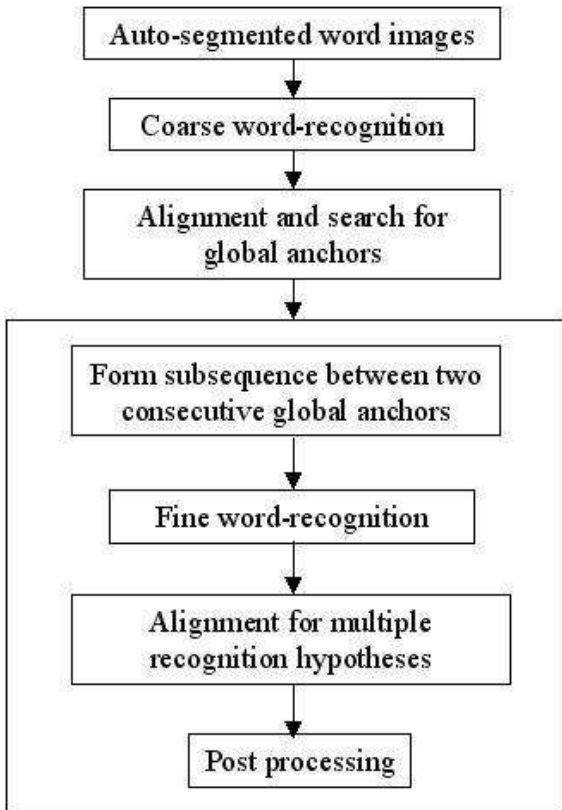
Auto-segmented word images

Coarse word-recognition

Alignment and search for global anchors

Form subsequence between two consecutive global anchors

Fine word-recognition

Alignment for multiple recognition hypotheses

Post processing